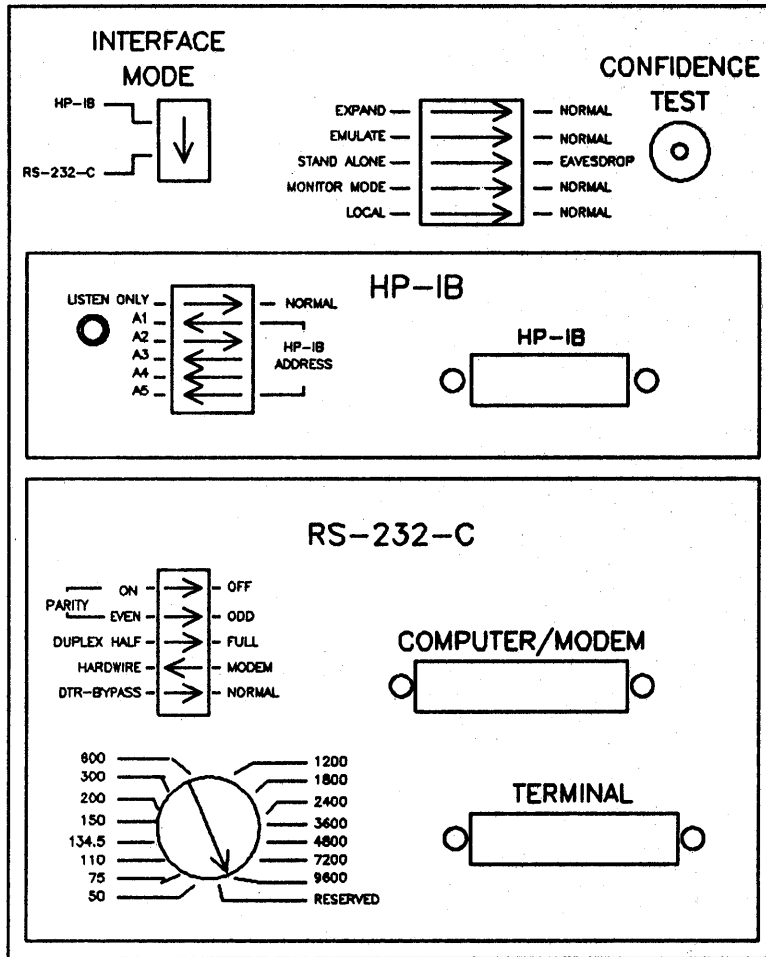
INTERFACE MODE

HP-IB

RS-232-C

EXPAND — NORMAL
EMULATE — NORMAL
STAND ALONE — EAVESDROP
MONITOR MODE — NORMAL
LOCAL — NORMAL

CONFIDENCE TEST

HP-IB

LISTEN ONLY — NORMAL
A1
A2
A3
A4
A5
HP-IB ADDRESS

HP-IB

RS-232-C

PARITY
ON — OFF
EVEN — ODD
DUPLEX HALF — FULL
HARDWIRE — MODEM
DTR-BYPASS — NORMAL

COMPUTER/MODEM

600
300
200
150
134.5
110
75
50

1200
1800
2400
3600
4800
7200
9600
RESERVED

TERMINAL